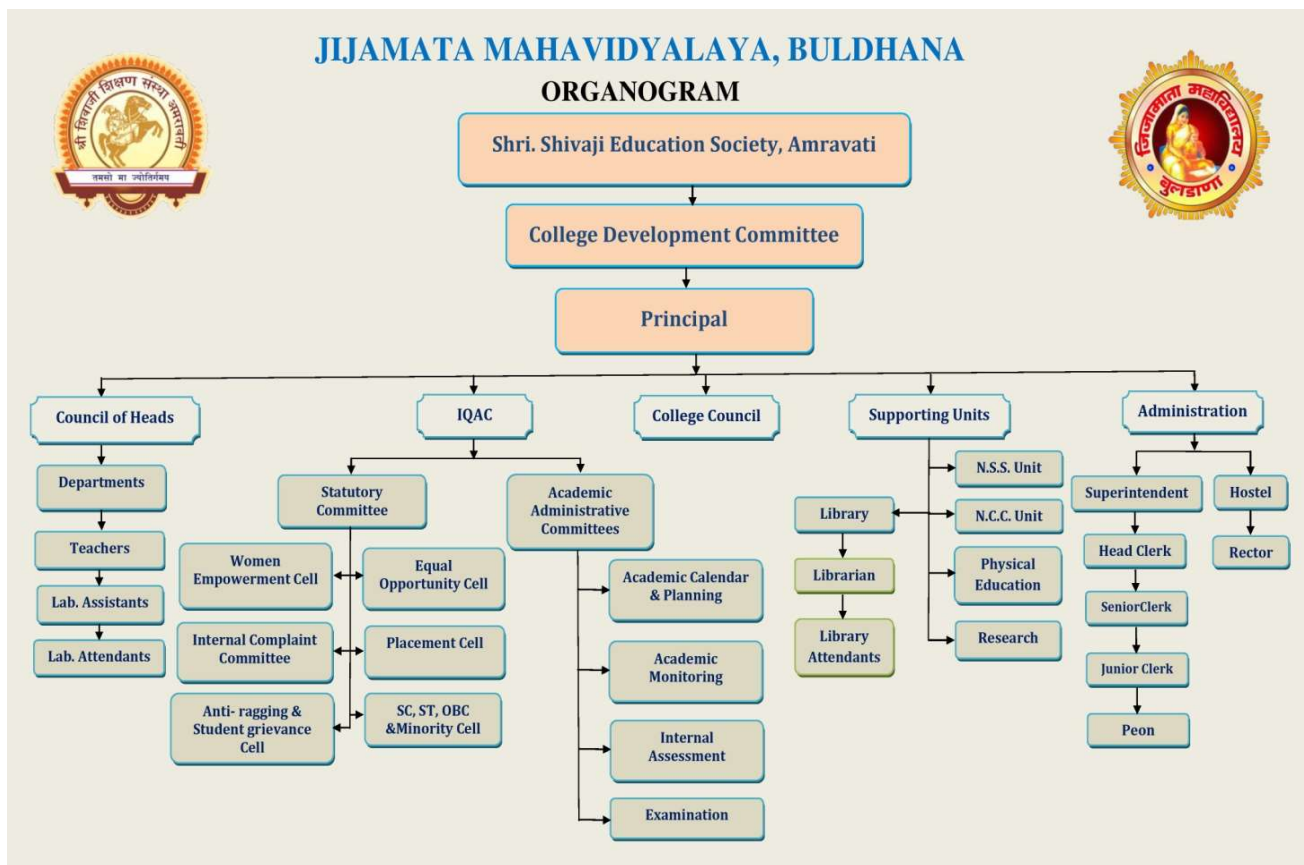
JIJAMATA MAHAVIDYALAYA, BULDHANA

ORGANOGRAM

श्री शिवाजी शिक्षण संस्था अमरावती
तमसो मा ज्योतिर्गमय

जिजामाता महाविद्यालय बुलडाणा

Shri. Shivaji Education Society, Amravati

College Development Committee

Principal

Council of Heads

Departments

Teachers

Lab. Assistants

Lab. Attendants

IQAC

Statutory Committee

Women Empowerment Cell

Equal Opportunity Cell

Internal Complaint Committee

Placement Cell

Anti- ragging & Student grievance Cell

SC, ST, OBC &Minority Cell

Academic Administrative Committees

Academic Calendar & Planning

Academic Monitoring

Internal Assessment

Examination

College Council

Supporting Units

N.S.S. Unit

N.C.C. Unit

Physical Education

Research

Library

Librarian

Library Attendants

Administration

Superintendent

Head Clerk

SeniorClerk

Junior Clerk

Peon

Hostel

Rector